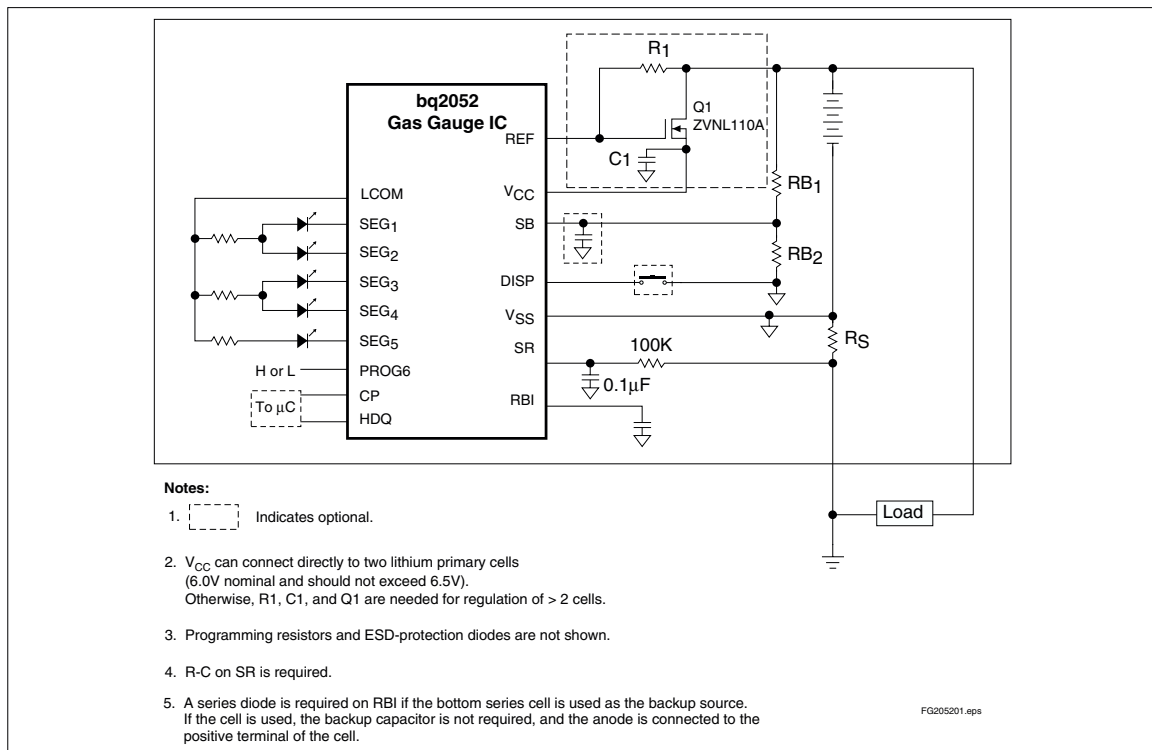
bq2052
Gas Gauge IC

$R_1$

Q1
ZVNL110A

REF

C1

LCOM

$V_{CC}$

$SEG_1$

SB

$SEG_2$

$SEG_3$

DISP

$SEG_4$

$V_{SS}$

$SEG_5$

SR

H or L

PROG6

CP

To μC

HDQ

RBI

$RB_1$

$RB_2$

$R_S$

100K

0.1μF

Load

Notes:

1. Indicates optional.

2. $V_{CC}$ can connect directly to two lithium primary cells (6.0V nominal and should not exceed 6.5V). Otherwise, R1, C1, and Q1 are needed for regulation of > 2 cells.

3. Programming resistors and ESD-protection diodes are not shown.

4. R-C on SR is required.

5. A series diode is required on RBI if the bottom series cell is used as the backup source. If the cell is used, the backup capacitor is not required, and the anode is connected to the positive terminal of the cell.

FG205201.eps